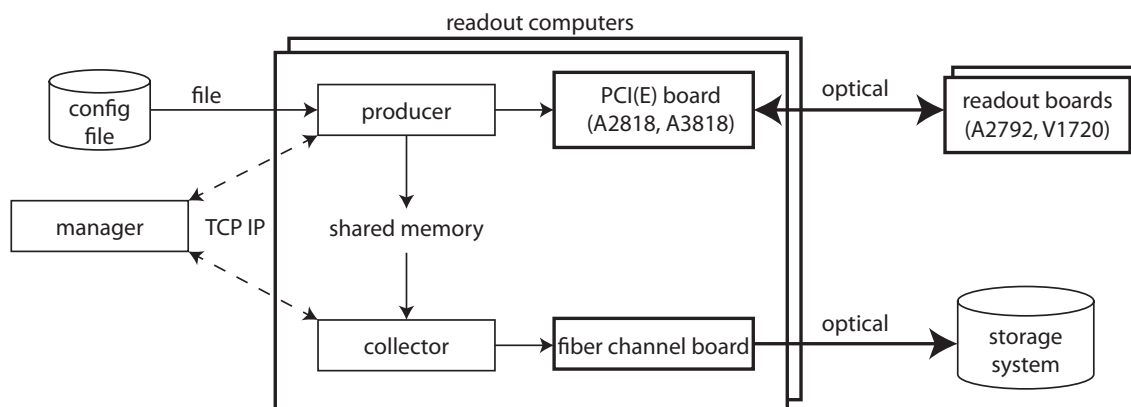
readout computers

config file

file

producer

PCI(E) board (A2818, A3818)

optical

readout boards (A2792, V1720)

manager

TCP IP

shared memory

collector

fiber channel board

optical

storage system